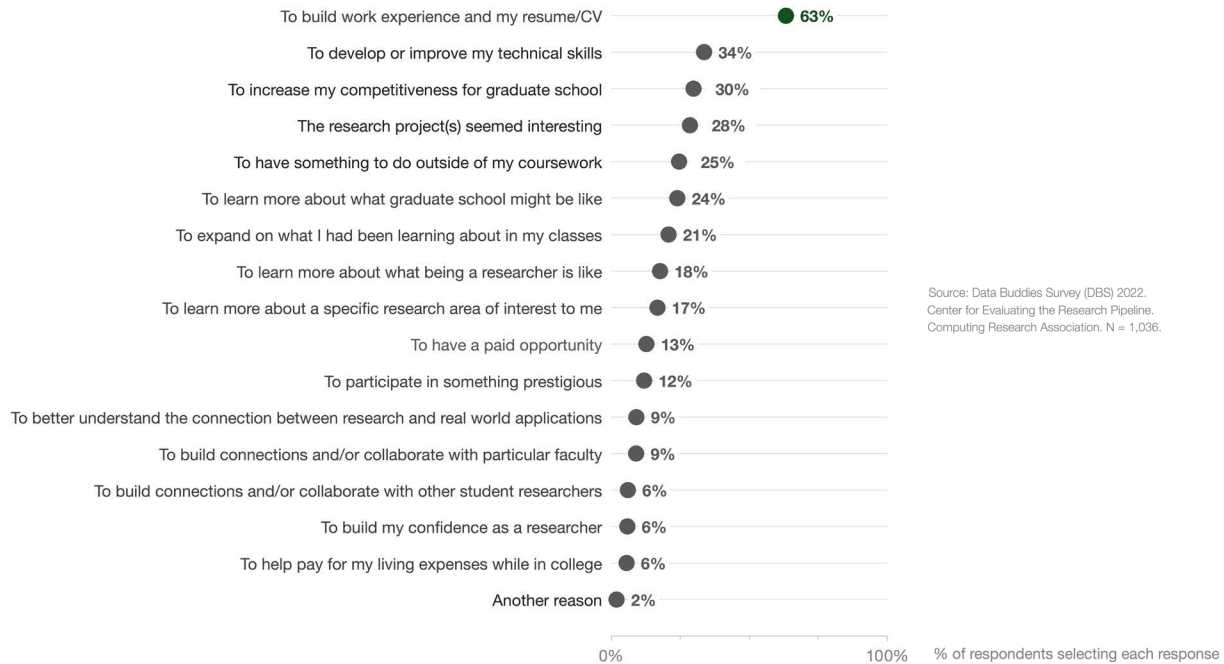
To build work experience and my resume/CV 63%
To develop or improve my technical skills 34%
To increase my competitiveness for graduate school 30%
The research project(s) seemed interesting 28%
To have something to do outside of my coursework 25%
To learn more about what graduate school might be like 24%
To expand on what I had been learning about in my classes 21%
To learn more about what being a researcher is like 18%
To learn more about a specific research area of interest to me 17%
To have a paid opportunity 13%
To participate in something prestigious 12%
To better understand the connection between research and real world applications 9%
To build connections and/or collaborate with particular faculty 9%
To build connections and/or collaborate with other student researchers 6%
To build my confidence as a researcher 6%
To help pay for my living expenses while in college 6%
Another reason 2%

0% 100% % of respondents selecting each response

Source: Data Buddies Survey (DBS) 2022. Center for Evaluating the Research Pipeline. Computing Research Association. N = 1,036.